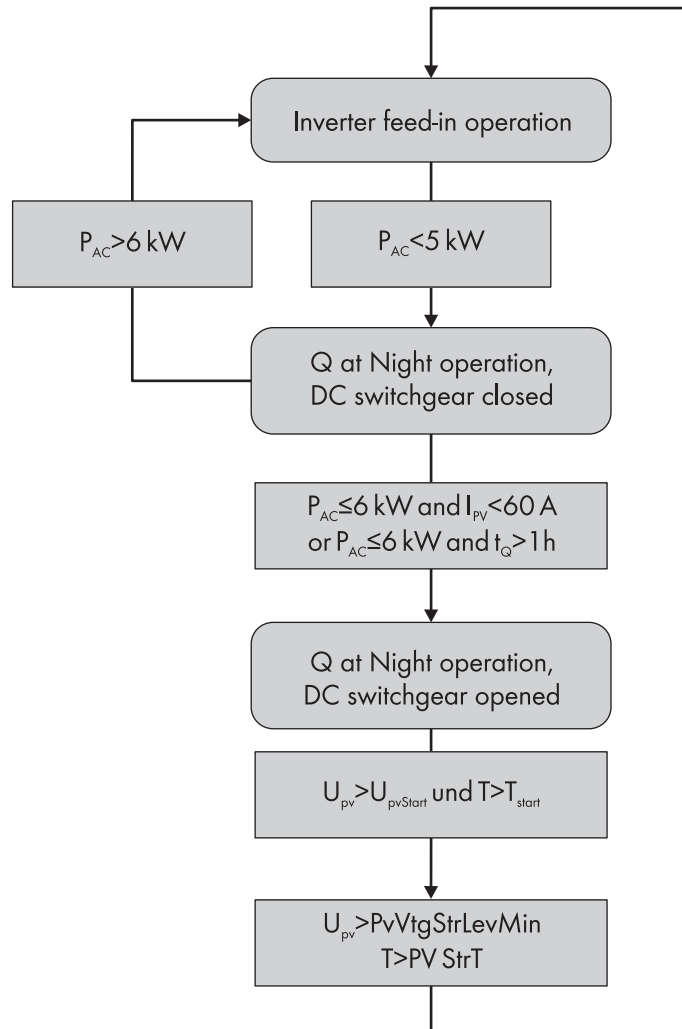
Inverter feed-in operation

$P_{AC}$>6 kW

$P_{AC}$<5 kW

Q at Night operation, DC switchgear closed

$P_{AC}$≤6 kW and $I_{PV}$<60 A or $P_{AC}$≤6 kW and $t_Q$>1h

Q at Night operation, DC switchgear opened

$U_{pv}$>$U_{pvStart}$ und T>$T_{start}$

$U_{pv}$>PvVtgStrLevMin T>PV StrT